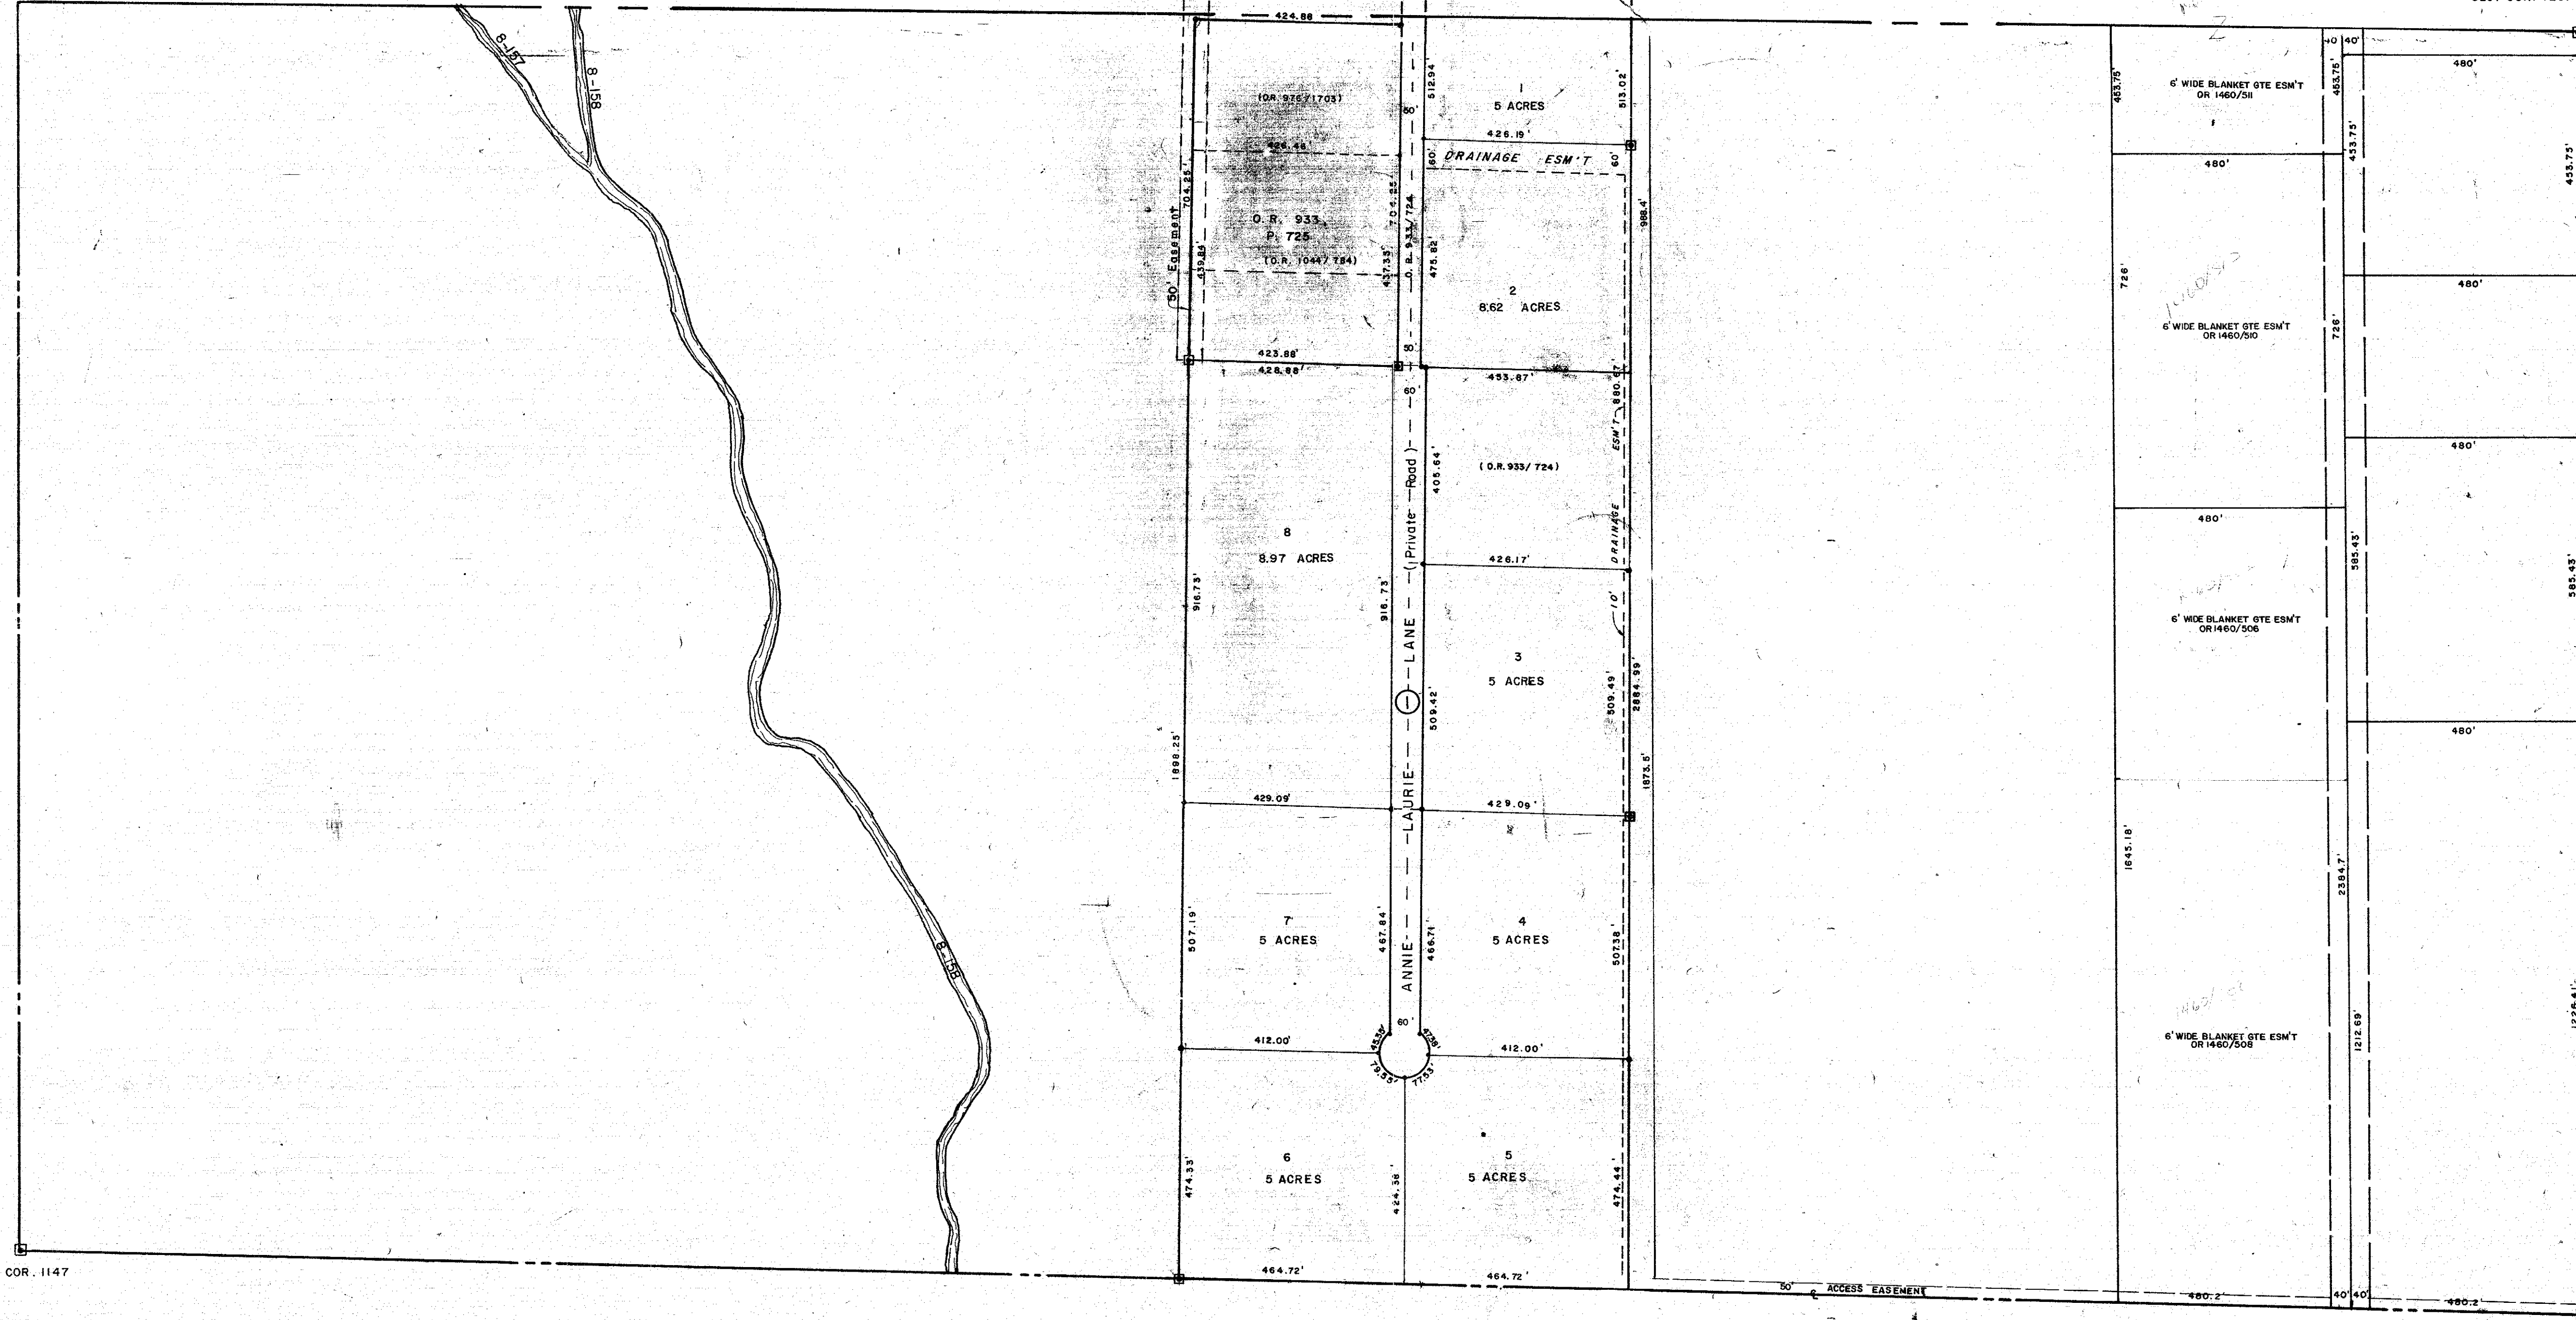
8-157
8-158
424.88
(OR. 975/1703)
426.46
704.25'
50' Easement
O.R. 933
P. 725
(O.R. 1044/784)
439.84'
704.25'
437.35'
O.R. 933/724
50'
50'
60'
512.94
1
5 ACRES
515.02'
426.19'
60'
DRAINAGE ESM'T
60'
475.62'
2
8.62 ACRES
988.4'
423.88'
428.88'
453.87'
60'
880.57'
ESM'T
405.64'
(O.R.933/724)
DRAINAGE
426.17'
10'
8
8.97 ACRES
916.73'
916.73'
ANNIE — LAURIE — LANE — (Private Road)
3
5 ACRES
509.42'
509.49'
2884.99'
1873.5'
1898.25'
429.09'
429.09'
7
5 ACRES
507.19'
467.84'
466.71'
4
5 ACRES
507.38'
60'
412.00'
412.00'
45.38'
47.38'
79.53'
77.53'
6
5 ACRES
474.33'
424.38'
5
5 ACRES
474.44'
464.72'
464.72'
COR. 1147
50' ACCESS EASEMENT
453.75'
6' WIDE BLANKET GTE ESM'T OR 1460/511
453.75'
40
40'
480'
433.75'
480'
480'
726'
6' WIDE BLANKET GTE ESM'T OR 1460/510
726'
480'
480'
6' WIDE BLANKET GTE ESM'T OR1460/506
585.43'
585.43'
480'
1645.18'
2394.7'
6' WIDE BLANKET GTE ESM'T OR 1460/508
1212.69'
1225.41'
480.2'
40'
40'
480.2'